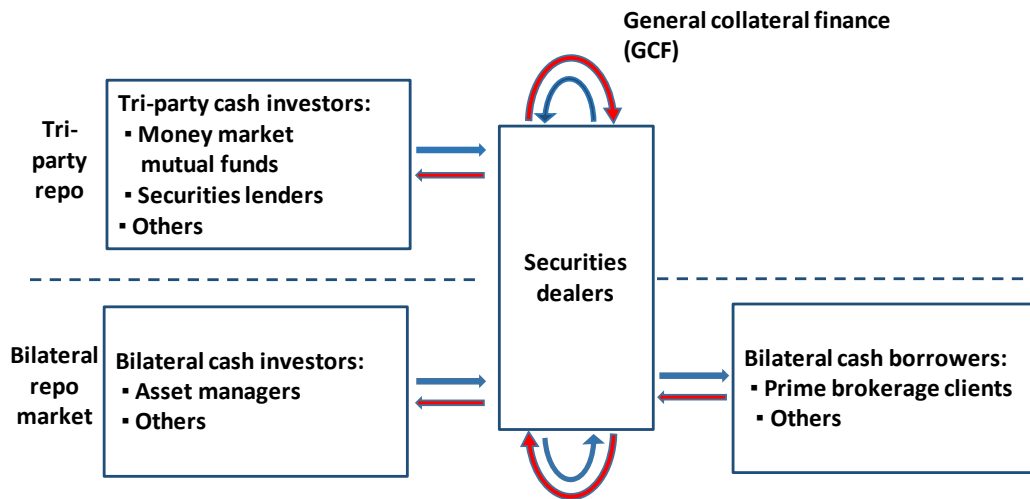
General collateral finance (GCF)

Tri-party repo

Tri-party cash investors:
▪ Money market mutual funds
▪ Securities lenders
▪ Others

Securities dealers

Bilateral repo market

Bilateral cash investors:
▪ Asset managers
▪ Others

Bilateral cash borrowers:
▪ Prime brokerage clients
▪ Others